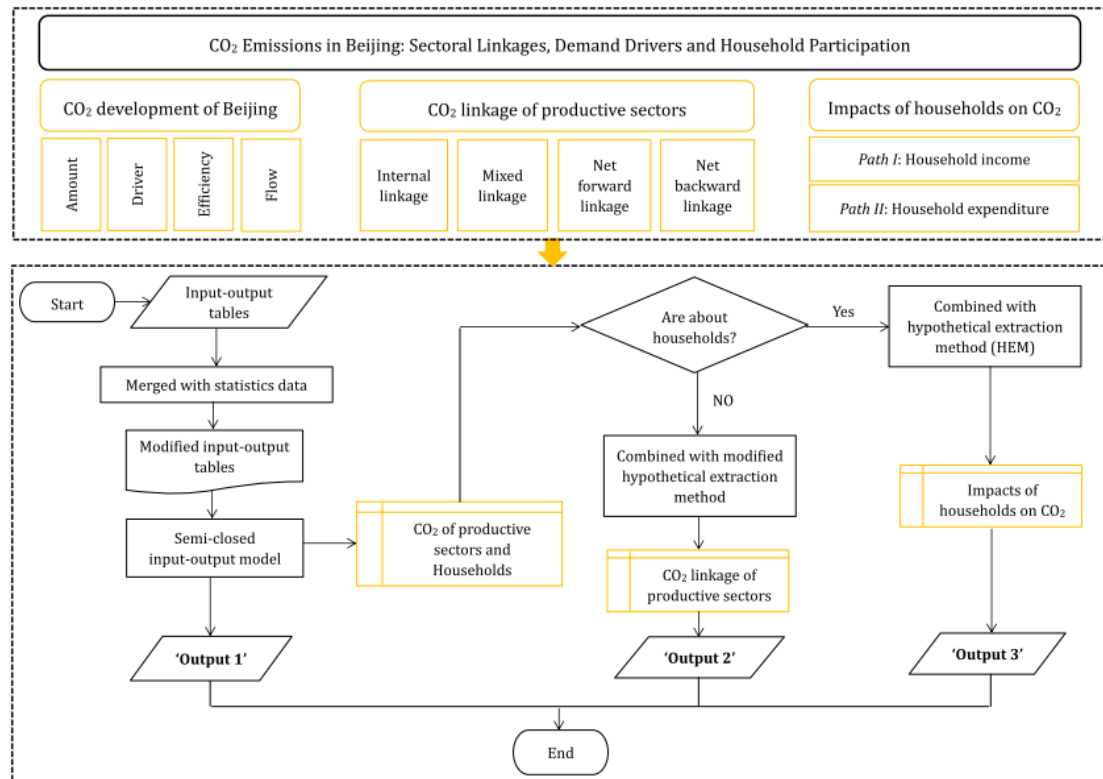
$CO_2$ Emissions in Beijing: Sectoral Linkages, Demand Drivers and Household Participation

$CO_2$ development of Beijing

Amount

Driver

Efficiency

Flow

$CO_2$ linkage of productive sectors

Internal linkage

Mixed linkage

Net forward linkage

Net backward linkage

Impacts of households on $CO_2$

*Path I*: Household income

*Path II*: Household expenditure

Start

Input-output tables

Merged with statistics data

Modified input-output tables

Semi-closed input-output model

'Output 1'

$CO_2$ of productive sectors and Households

Are about households?

Yes

NO

Combined with modified hypothetical extraction method

$CO_2$ linkage of productive sectors

'Output 2'

Combined with hypothetical extraction method (HEM)

Impacts of households on $CO_2$

'Output 3'

End